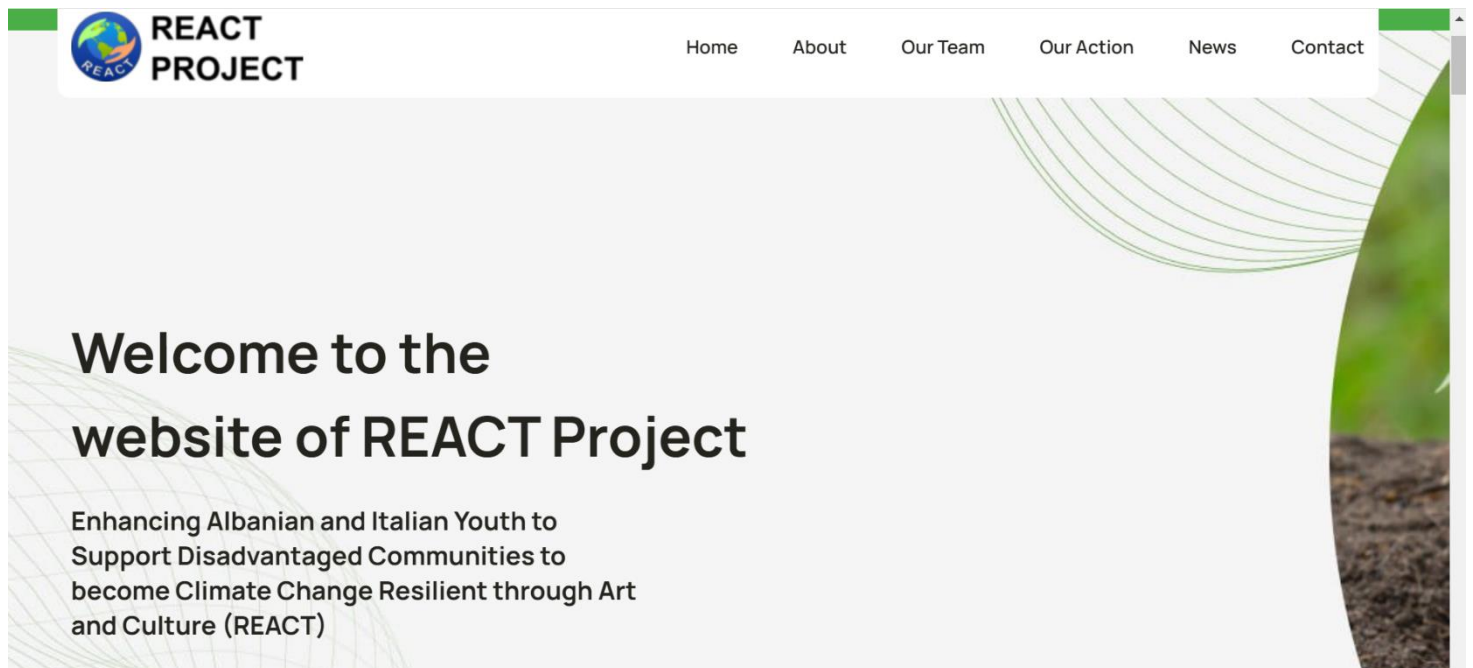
REACT
REACT PROJECT

Home About Our Team Our Action News Contact

Welcome to the website of REACT Project

Enhancing Albanian and Italian Youth to Support Disadvantaged Communities to become Climate Change Resilient through Art and Culture (REACT)